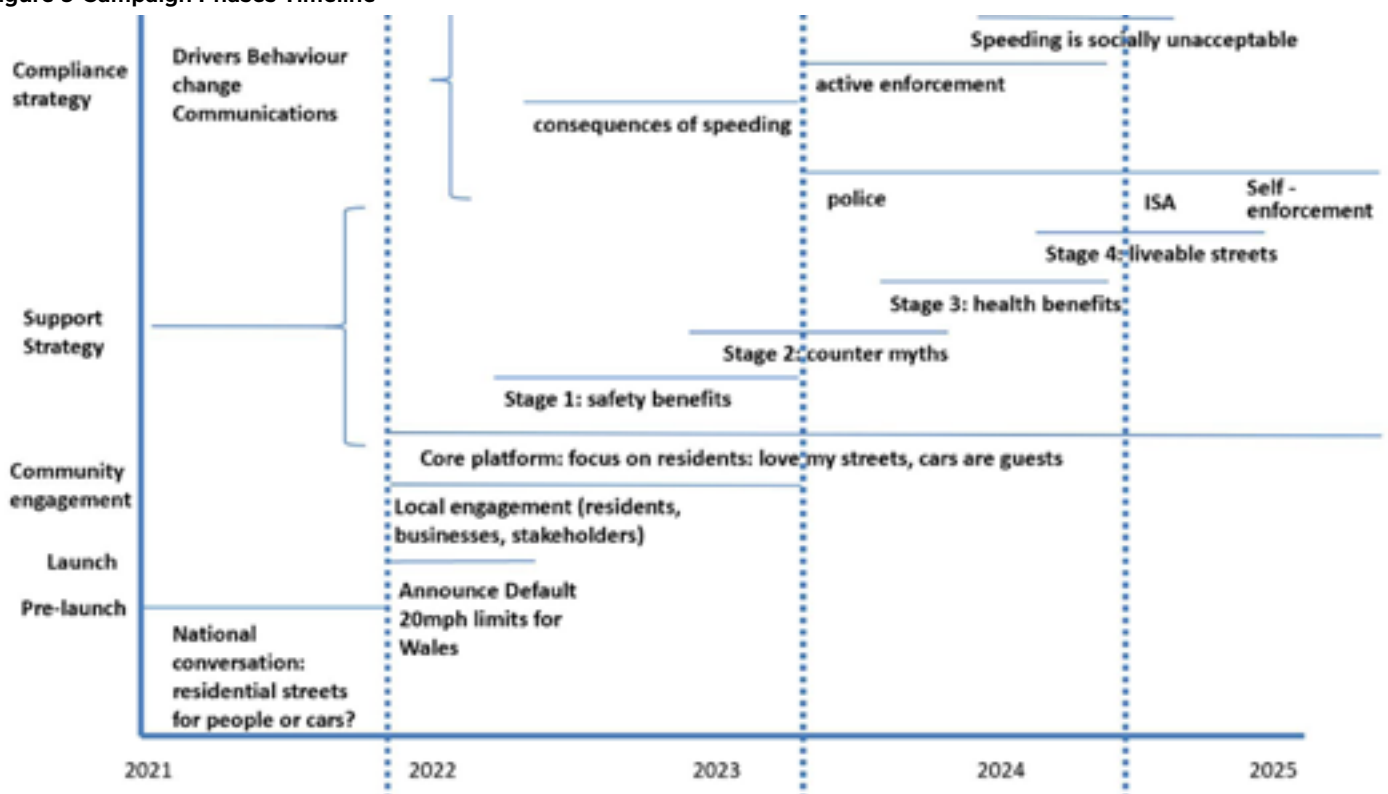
igure 3 Campaign Phases Timeline

Compliance strategy

Drivers Behaviour change Communications

Speeding is socially unacceptable

active enforcement

consequences of speeding

police

ISA

Self - enforcement

Support Strategy

Stage 4: liveable streets

Stage 3: health benefits

Stage 2: counter myths

Stage 1: safety benefits

Community engagement

Core platform: focus on residents: love my streets, cars are guests

Local engagement (residents, businesses, stakeholders)

Launch

Pre-launch

Announce Default 20mph limits for Wales

National conversation: residential streets for people or cars?

2021

2022

2023

2024

2025